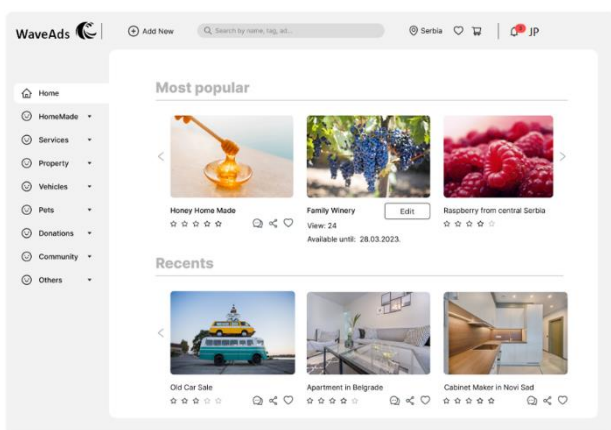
WaveAds

Add New

Search by name, tag, ad...

Serbia

JP

Home

HomeMade

Services

Property

Vehicles

Pets

Donations

Community

Others

Most popular

Honey Home Made

Family Winery

Edit

View: 24

Available until: 28.03.2023.

Raspberry from central Serbia

Recents

Old Car Sale

Apartment in Belgrade

Cabinet Maker in Novi Sad